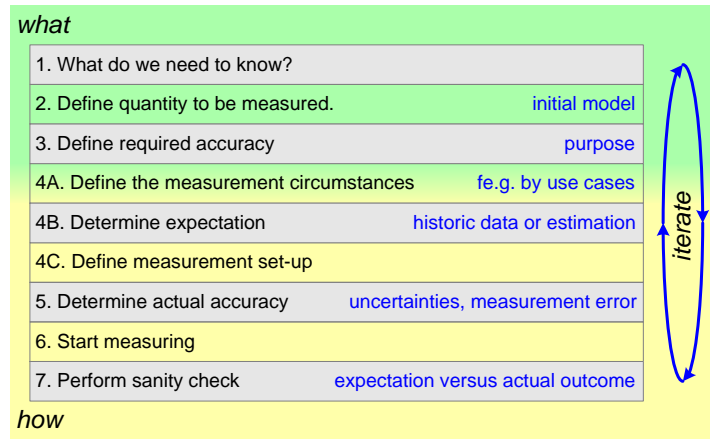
what

1. What do we need to know?

2. Define quantity to be measured. initial model

3. Define required accuracy purpose

4A. Define the measurement circumstances fe.g. by use cases

4B. Determine expectation historic data or estimation

4C. Define measurement set-up

5. Determine actual accuracy uncertainties, measurement error

6. Start measuring

7. Perform sanity check expectation versus actual outcome

iterate

how